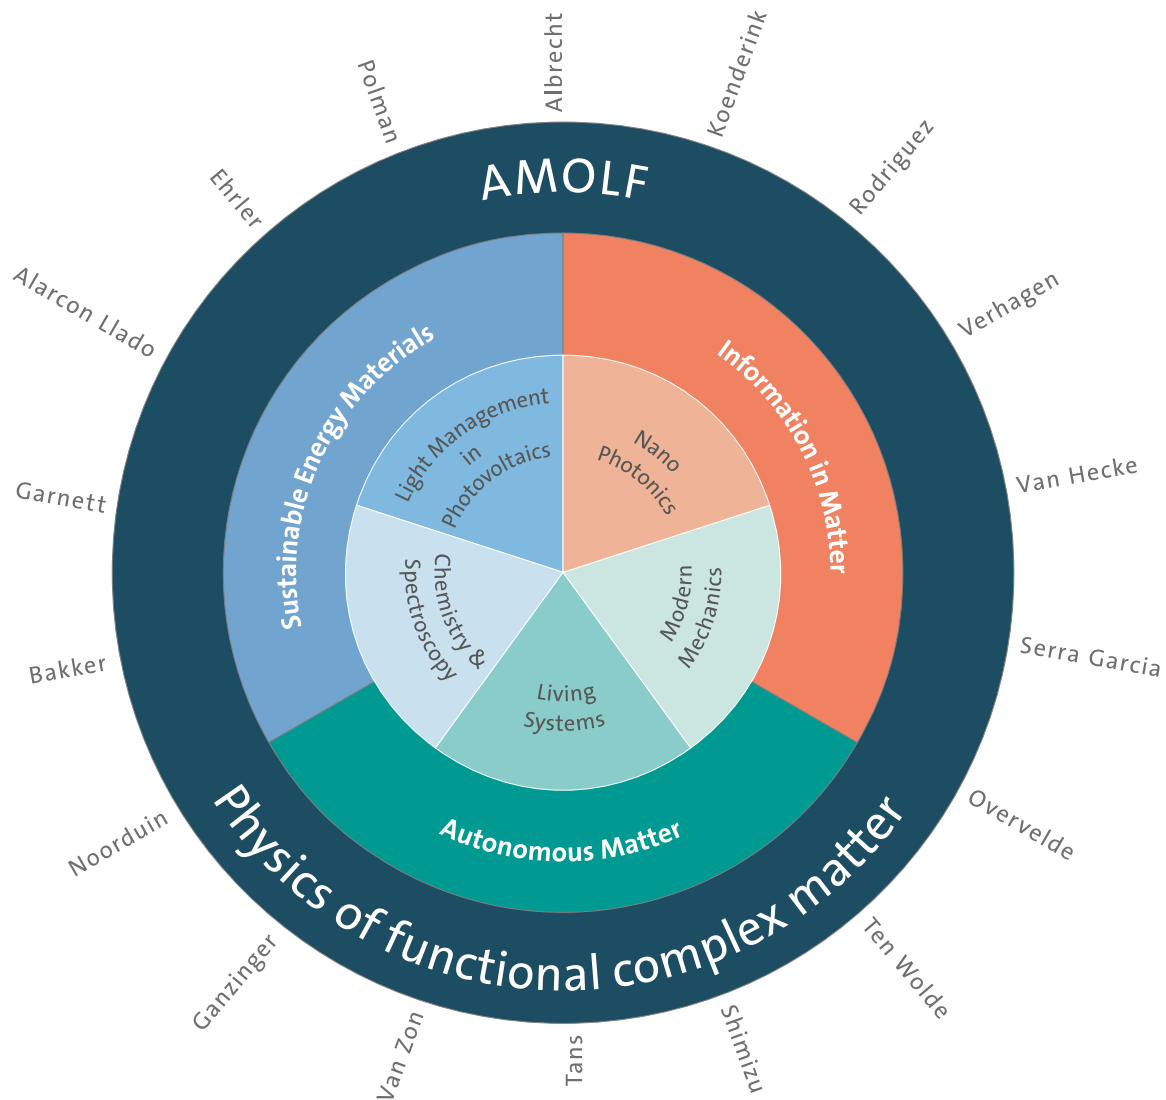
Albrecht
Koenderink
Polman
Rodriguez
Ehrler
AMOLF
Verhagen
Alarcon Llado
Sustainable Energy Materials
Information in Matter
Light Management in Photovoltaics
Nano Photonics
Van Hecke
Garnett
Chemistry & Spectroscopy
Modern Mechanics
Living Systems
Serra Garcia
Bakker
Autonomous Matter
Overvelde
Noorduin
Physics of functional complex matter
Ten Wolde
Ganzinger
Van Zon
Tans
Shimizu